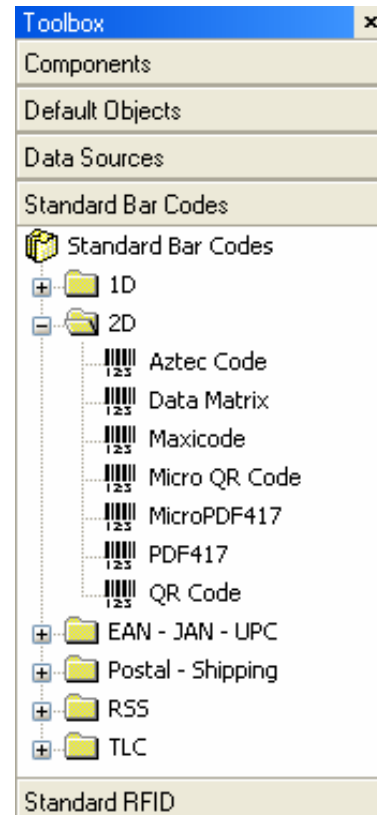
Toolbox ×

Components

Default Objects

Data Sources

Standard Bar Codes

Standard Bar Codes

1D

2D

Aztec Code

Data Matrix

Maxicode

Micro QR Code

MicroPDF417

PDF417

QR Code

EAN - JAN - UPC

Postal - Shipping

RSS

TLC

Standard RFID